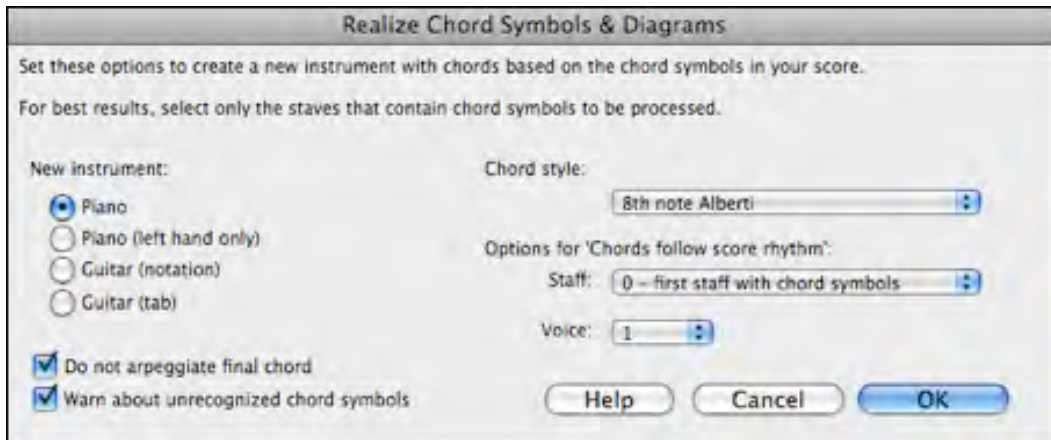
Realize Chord Symbols & Diagrams

Set these options to create a new instrument with chords based on the chord symbols in your score.

For best results, select only the staves that contain chord symbols to be processed.

New instrument:

Piano

Piano (left hand only)

Guitar (notation)

Guitar (tab)

Chord style:

8th note Alberti

Options for 'Chords follow score rhythm':

Staff: 0 - first staff with chord symbols

Voice: 1

Do not arpeggiate final chord

Warn about unrecognized chord symbols

Help

Cancel

OK